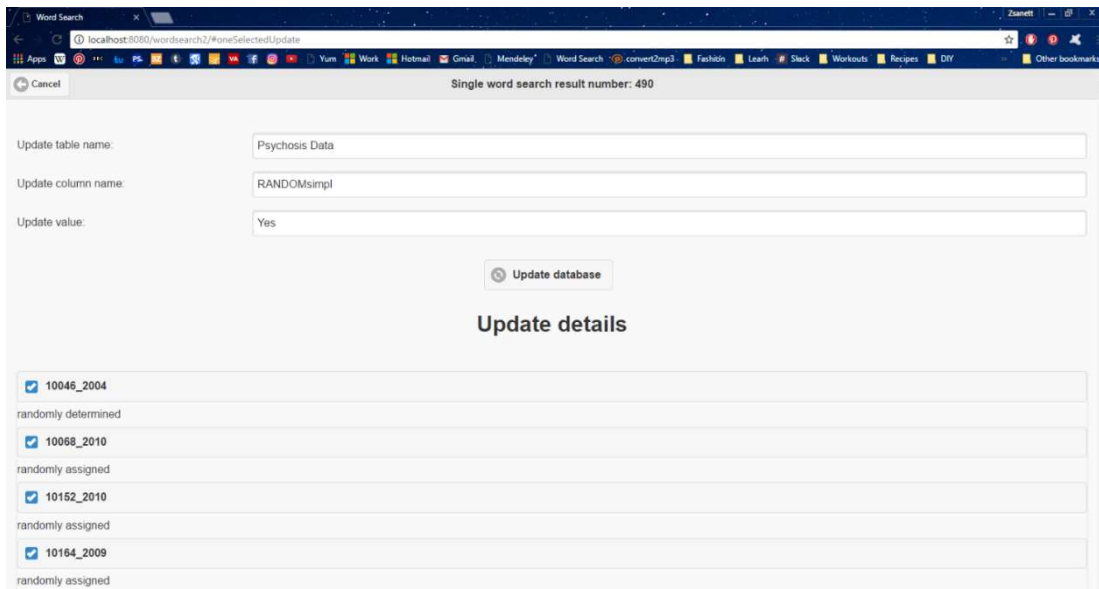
Word Search

Zsanett

localhost:8080/wordsearch2/#oneSelectedUpdate

Apps Yum Work Hotmail Gmail Mendeley Word Search convert2mp3 Fashion Learn Slack Workouts Recipes DIY Other bookmarks

Cancel

Single word search result number: 490

Update table name:
Psychosis Data

Update column name:
RANDOMsimpl

Update value:
Yes

Update database

Update details

10046_2004

randomly determined

10068_2010

randomly assigned

10152_2010

randomly assigned

10164_2009

randomly assigned